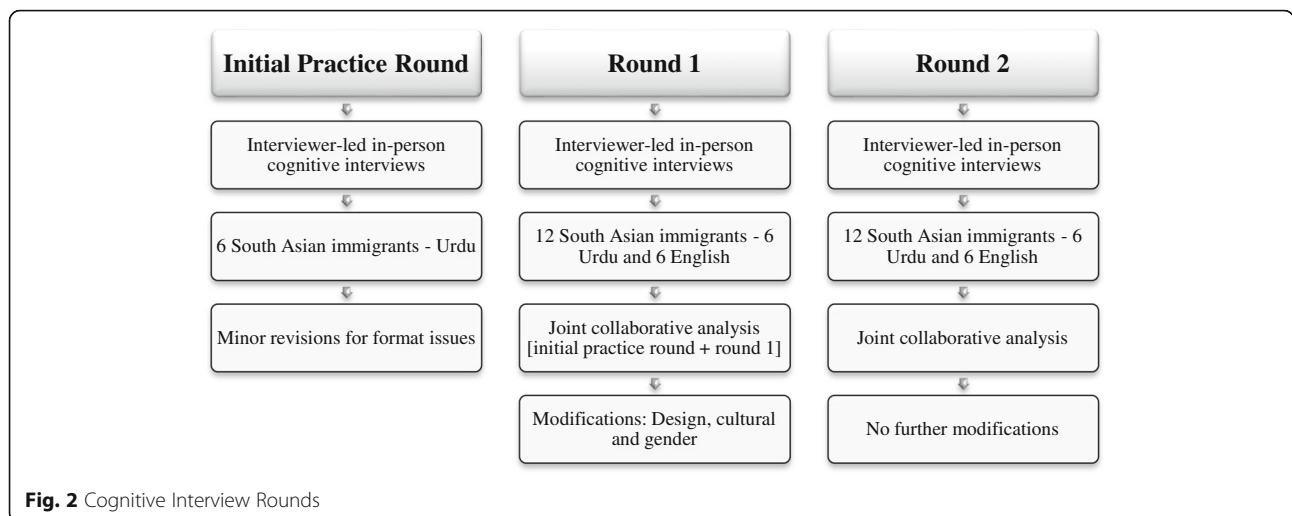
Initial Practice Round

Interviewer-led in-person cognitive interviews

6 South Asian immigrants - Urdu

Minor revisions for format issues

Round 1

Interviewer-led in-person cognitive interviews

12 South Asian immigrants - 6 Urdu and 6 English

Joint collaborative analysis [initial practice round + round 1]

Modifications: Design, cultural and gender

Round 2

Interviewer-led in-person cognitive interviews

12 South Asian immigrants - 6 Urdu and 6 English

Joint collaborative analysis

No further modifications

Fig. 2 Cognitive Interview Rounds